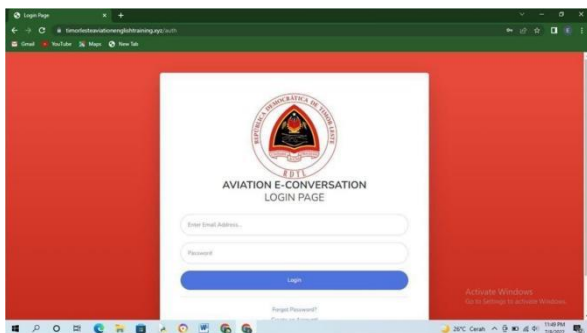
Login Page
timorlesteaviationenglishtraining.xyz/auth
Gmail YouTube Maps New Tab

REPUBLICA DEMOCRATICA DE TIMOR-LESTE
RDTL

AVIATION E-CONVERSATION
LOGIN PAGE

Enter Email Address...
Password
Login

Forgot Password?
Create an Account!

Activate Windows
Go to Settings to activate Windows.

26°C Cerah
11:49 PM
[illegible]